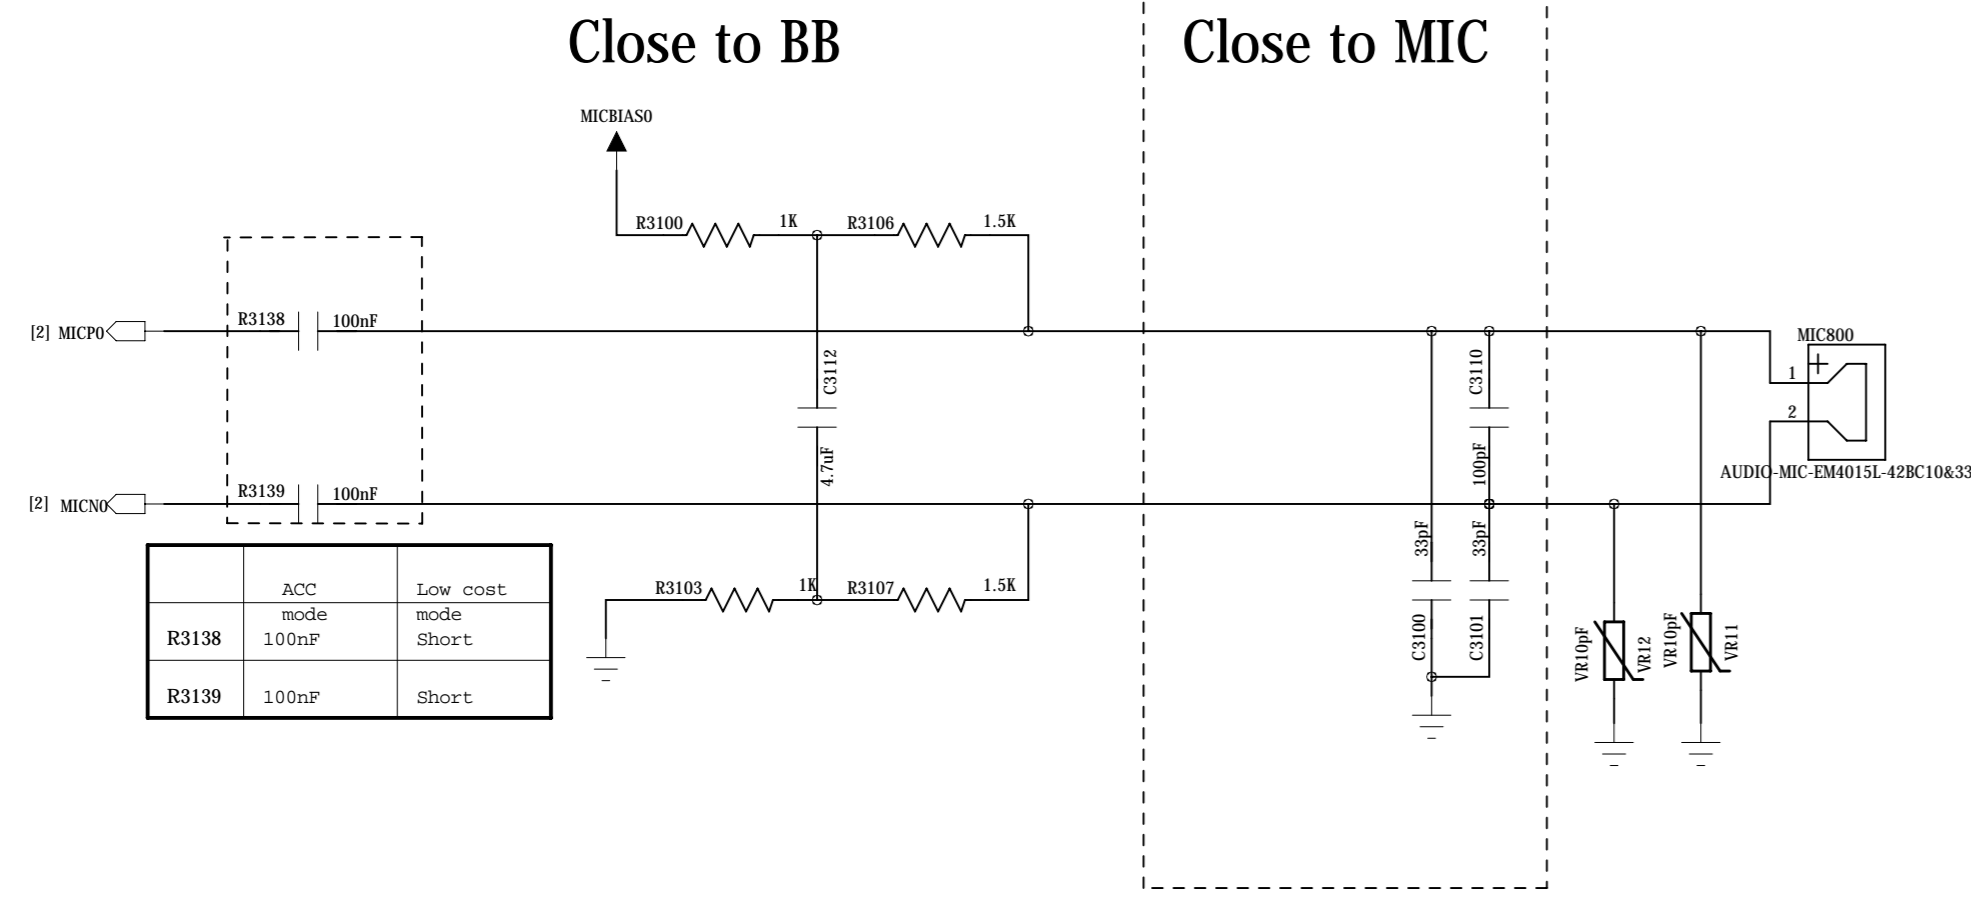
Close to BB

Close to MIC

MICBIAS0

R3100 1K R3106 1.5K

[2] MICP0

R3138 100nF

C3112

4.7uF

[2] MICN0

R3139 100nF

R3103 1K R3107 1.5K

C3110

100pF

33pF 33pF

C3100 C3101

MIC800

1

2

AUDIO-MIC-EM4015L-42BC10&33

VR10pF VR12

VR10pF VR11

| | ACC mode | Low cost mode |
|---|---|---|
| R3138 | 100nF | Short |
| R3139 | 100nF | Short |